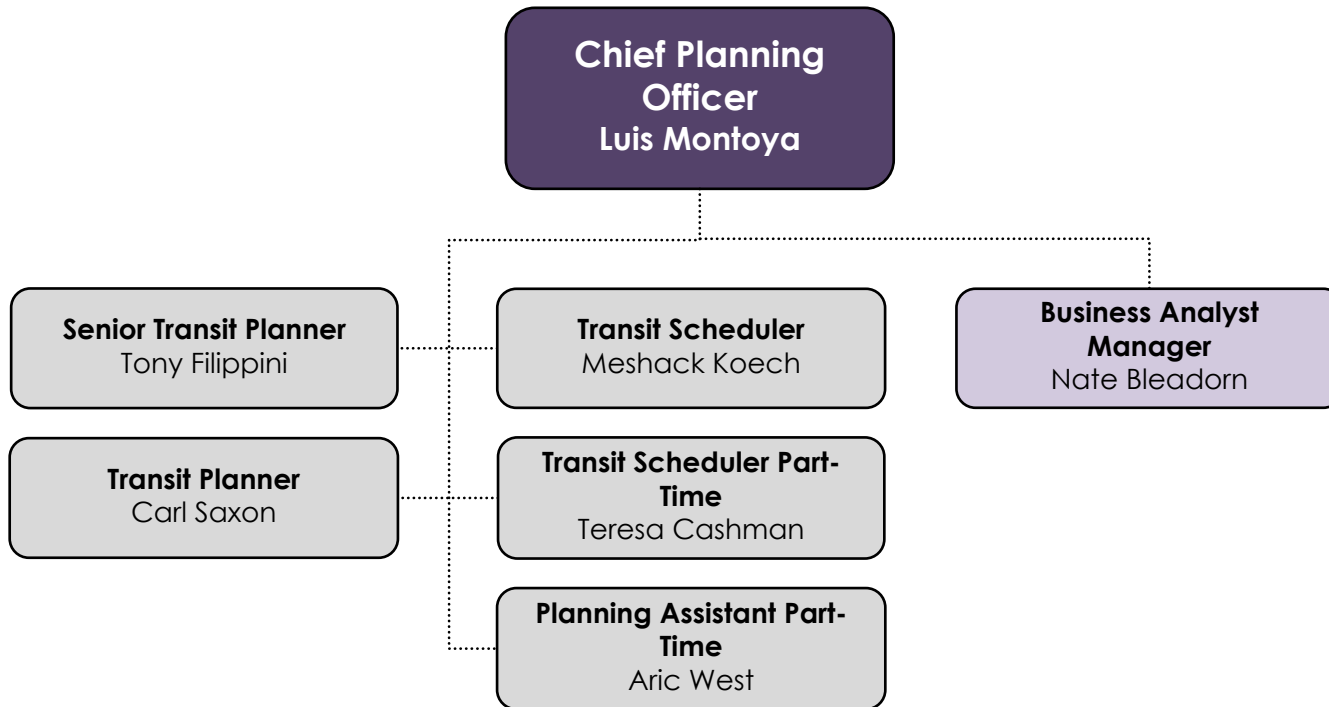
Chief Planning Officer
Luis Montoya

Senior Transit Planner
Tony Filippini

Transit Scheduler
Meshack Koech

Business Analyst Manager
Nate Bleadorn

Transit Planner
Carl Saxon

Transit Scheduler Part-Time
Teresa Cashman

Planning Assistant Part-Time
Aric West